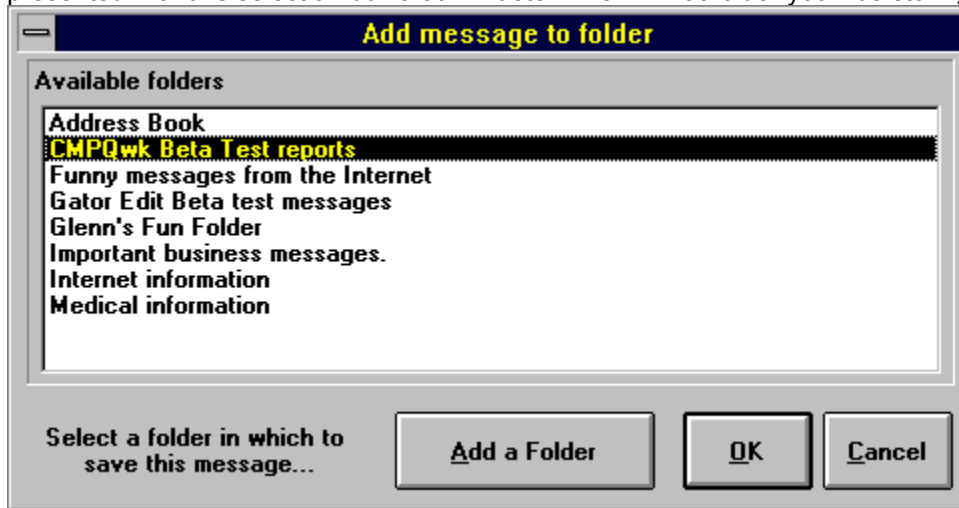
Add message to folder

Available folders

Address Book
CMPQwk Beta Test reports
Funny messages from the Internet
Gator Edit Beta test messages
Glenn's Fun Folder
Important business messages.
Internet information
Medical information

Select a folder in which to save this message...

Add a Folder

OK

Cancel